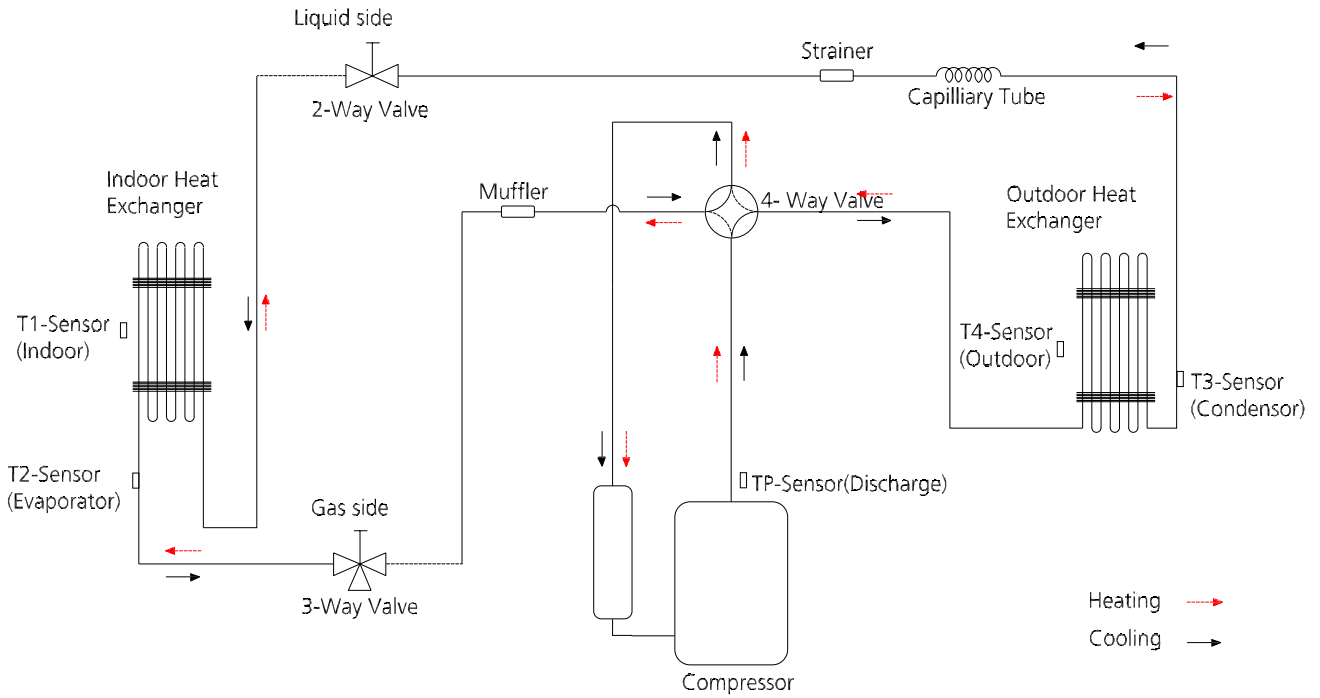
Liquid side

2-Way Valve

Strainer

Capilliary Tube

Indoor Heat Exchanger

Muffler

4- Way Valve

Outdoor Heat Exchanger

T1-Sensor (Indoor)

T4-Sensor (Outdoor)

T3-Sensor (Condensor)

T2-Sensor (Evaporator)

TP-Sensor(Discharge)

Gas side

3-Way Valve

Compressor

Heating

Cooling